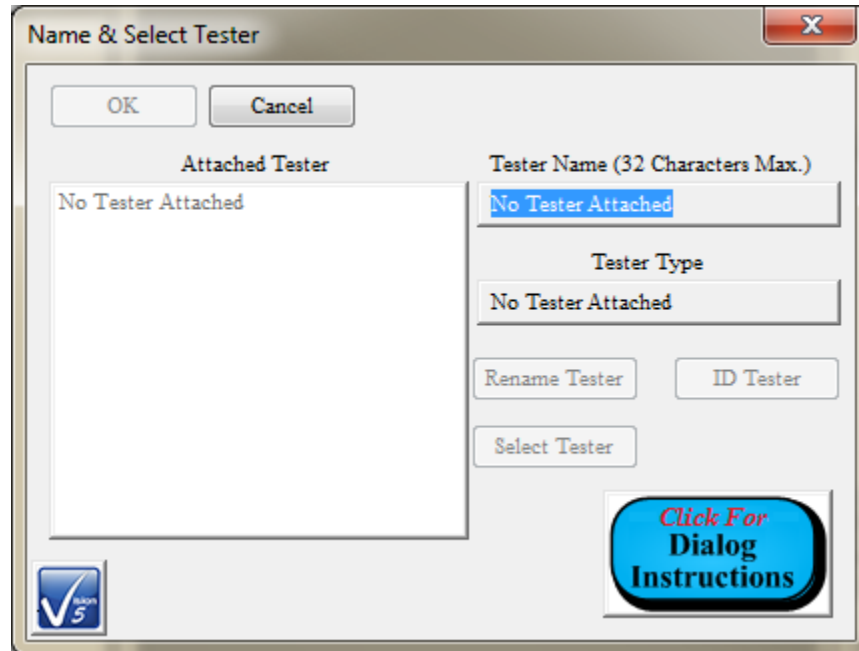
Name & Select Tester

OK
Cancel

Attached Tester
No Tester Attached

Tester Name (32 Characters Max.)
No Tester Attached

Tester Type
No Tester Attached

Rename Tester
ID Tester
Select Tester

Click For
Dialog
Instructions

Vision 5